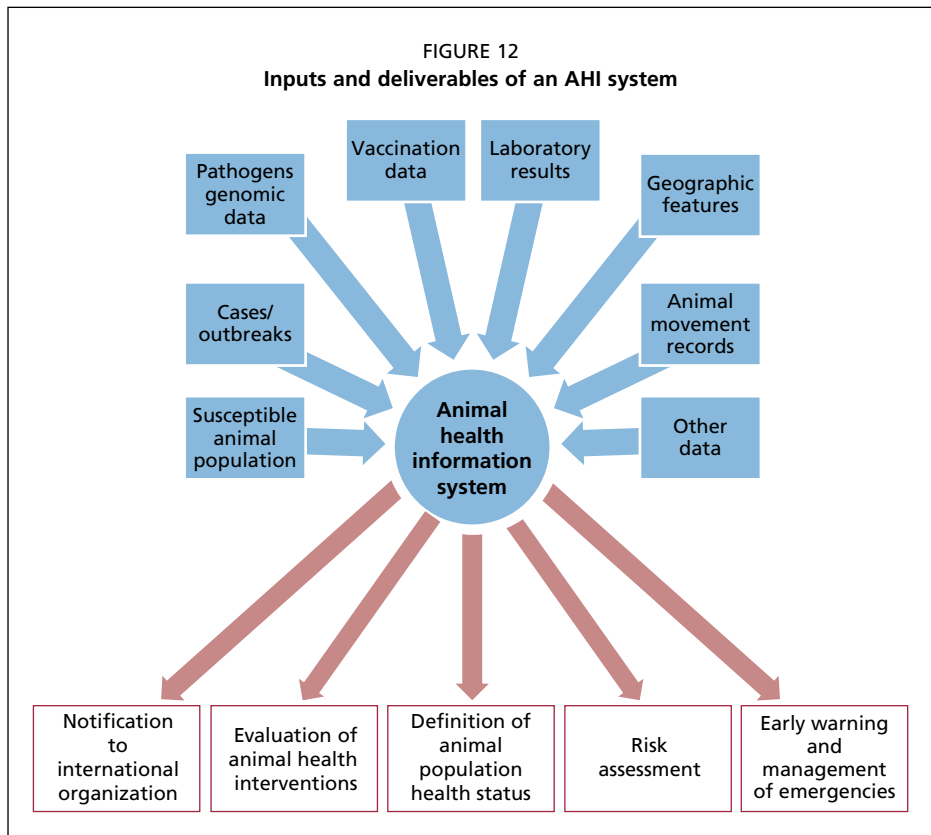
FIGURE 12
Inputs and deliverables of an AHI system

Pathogens genomic data

Vaccination data

Laboratory results

Geographic features

Cases/ outbreaks

Animal movement records

Susceptible animal population

Animal health information system

Other data

Notification to international organization

Evaluation of animal health interventions

Definition of animal population health status

Risk assessment

Early warning and management of emergencies